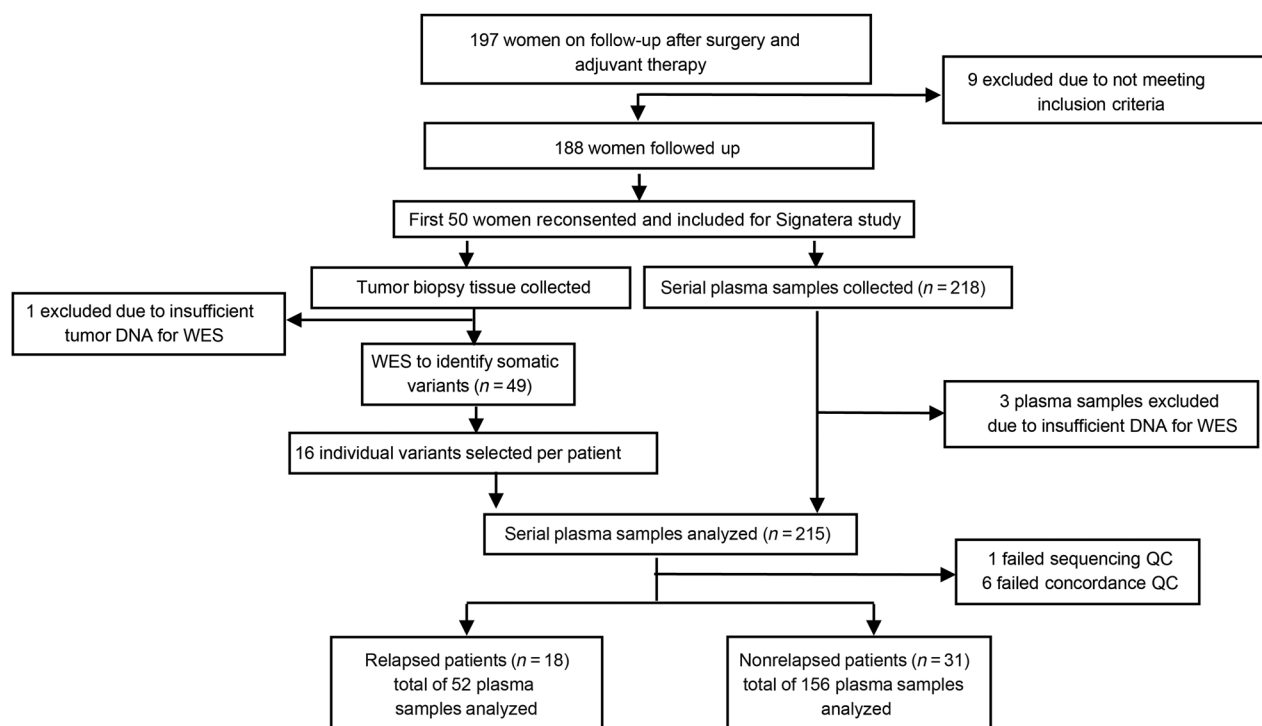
197 women on follow-up after surgery and adjuvant therapy

9 excluded due to not meeting inclusion criteria

188 women followed up

First 50 women reconsented and included for Signatera study

Tumor biopsy tissue collected

Serial plasma samples collected ($n = 218$)

1 excluded due to insufficient tumor DNA for WES

WES to identify somatic variants ($n = 49$)

3 plasma samples excluded due to insufficient DNA for WES

16 individual variants selected per patient

Serial plasma samples analyzed ($n = 215$)

1 failed sequencing QC
6 failed concordance QC

Relapsed patients ($n = 18$) total of 52 plasma samples analyzed

Nonrelapsed patients ($n = 31$) total of 156 plasma samples analyzed